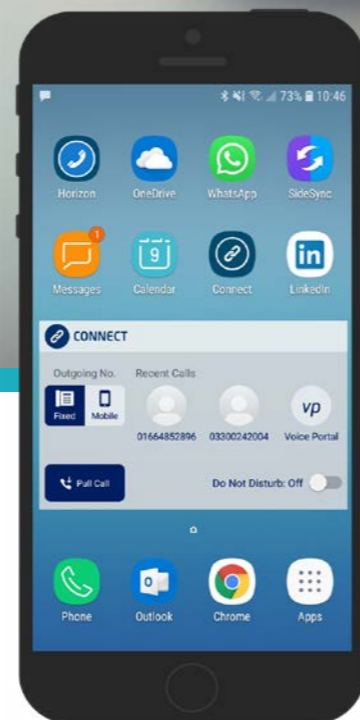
73% 10:46

Horizon
OneDrive
WhatsApp
SideSync
1
Messages
9
Calendar
Connect
in
LinkedIn

CONNECT
Outgoing No.
Fixed
Mobile
Recent Calls
01664852896
03300242004
vp
Voice Portal
Pull Call
Do Not Disturb: Off

Phone
Outlook
Chrome
Apps